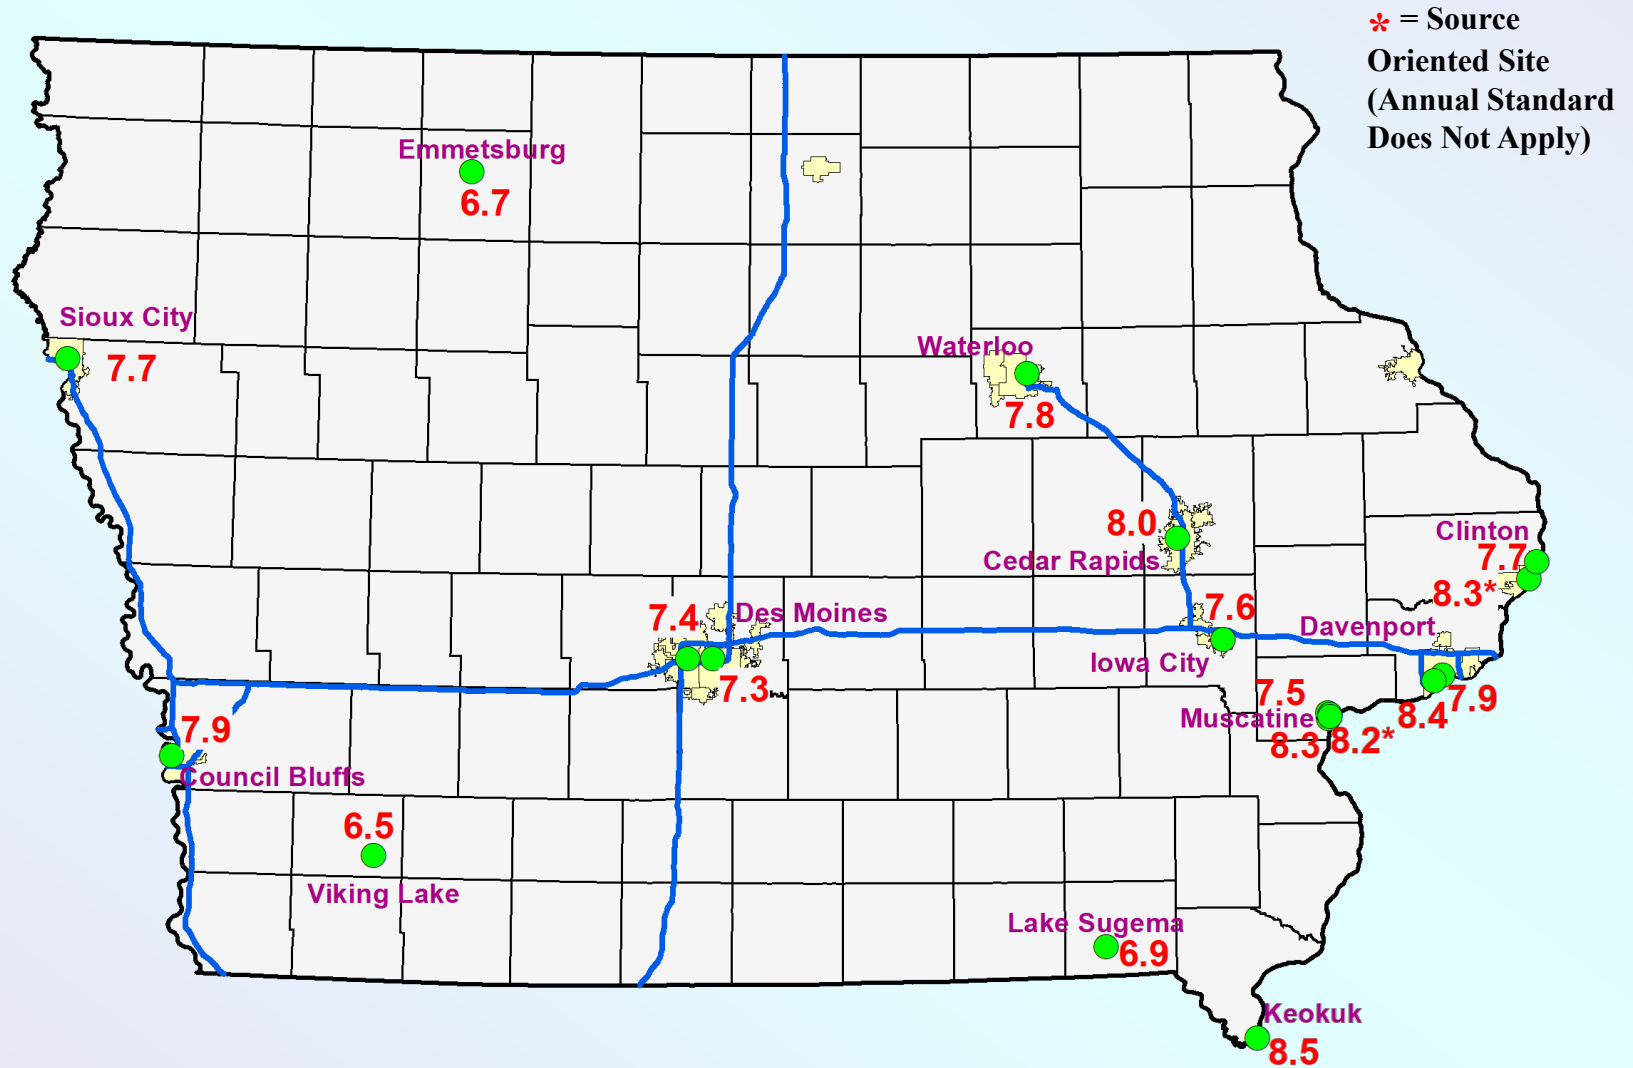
* = Source Oriented Site (Annual Standard Does Not Apply)

Emmetsburg
6.7

Sioux City
7.7

Waterloo
7.8

8.0
Cedar Rapids

Clinton
7.7
8.3*

7.4
Des Moines
7.3

7.6
Iowa City

Davenport

7.5
Muscatine
8.3
8.2*
8.4
7.9

7.9
Council Bluffs

6.5
Viking Lake

Lake Sugema
6.9

Keokuk
8.5